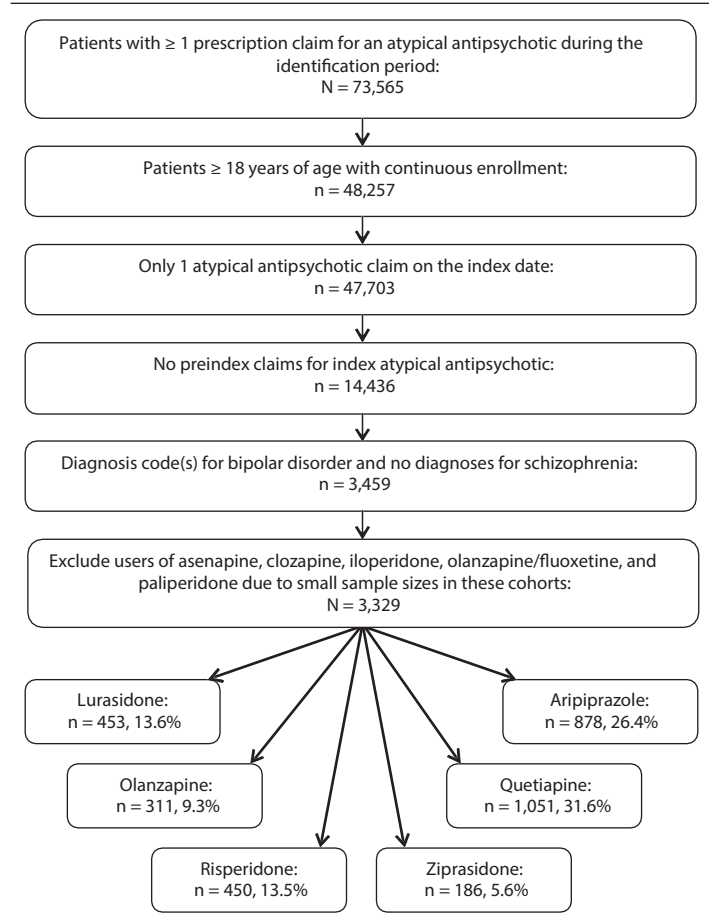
Patients with ≥ 1 prescription claim for an atypical antipsychotic during the identification period:
N = 73,565

Patients ≥ 18 years of age with continuous enrollment:
n = 48,257

Only 1 atypical antipsychotic claim on the index date:
n = 47,703

No preindex claims for index atypical antipsychotic:
n = 14,436

Diagnosis code(s) for bipolar disorder and no diagnoses for schizophrenia:
n = 3,459

Exclude users of asenapine, clozapine, iloperidone, olanzapine/fluoxetine, and paliperidone due to small sample sizes in these cohorts:
N = 3,329

Lurasidone:
n = 453, 13.6%

Aripiprazole:
n = 878, 26.4%

Olanzapine:
n = 311, 9.3%

Quetiapine:
n = 1,051, 31.6%

Risperidone:
n = 450, 13.5%

Ziprasidone:
n = 186, 5.6%